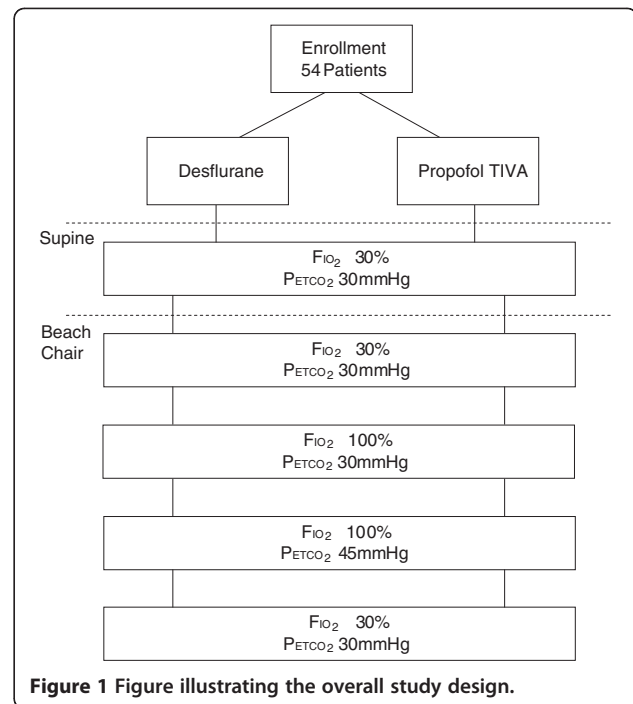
Enrollment
54 Patients

Desflurane

Propofol TIVA

Supine

$F_{IO_2}$ 30%
$P_{ETCO_2}$ 30mmHg

Beach Chair

$F_{IO_2}$ 30%
$P_{ETCO_2}$ 30mmHg

$F_{IO_2}$ 100%
$P_{ETCO_2}$ 30mmHg

$F_{IO_2}$ 100%
$P_{ETCO_2}$ 45mmHg

$F_{IO_2}$ 30%
$P_{ETCO_2}$ 30mmHg

**Figure 1** Figure illustrating the overall study design.